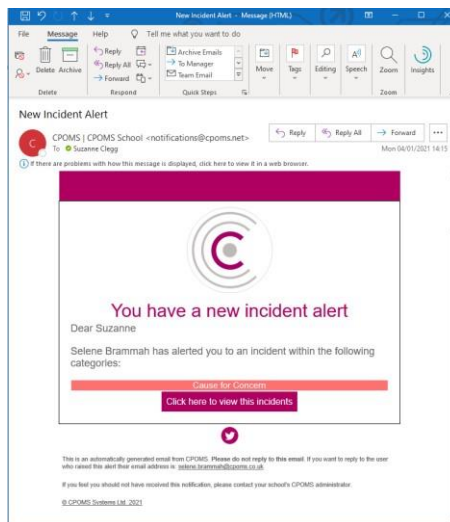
New Incident Alert - Message (HTML)

File Message Help Tell me what you want to do

Delete Archive
Delete

Reply
Reply All
Forward
Respond

Archive Emails
To Manager
Team Email
Quick Steps

Move
Tags
Editing
Speech
Zoom
Zoom
Insights

New Incident Alert

C CPOMS | CPOMS School <notifications@cpoms.net>
To Suzanne Clegg

Reply Reply All Forward ...

Mon 04/01/2021 14:15

If there are problems with how this message is displayed, click here to view it in a web browser.

You have a new incident alert

Dear Suzanne

Selene Brammah has alerted you to an incident within the following categories:

Cause for Concern

Click here to view this incidents

This is an automatically generated email from CPOMS. Please do not reply to this email. If you want to reply to the user who raised this alert their email address is: selene.brammah@cpoms.co.uk

If you feel you should not have received this notification, please contact your school's CPOMS administrator.

© CPOMS Systems Ltd. 2021